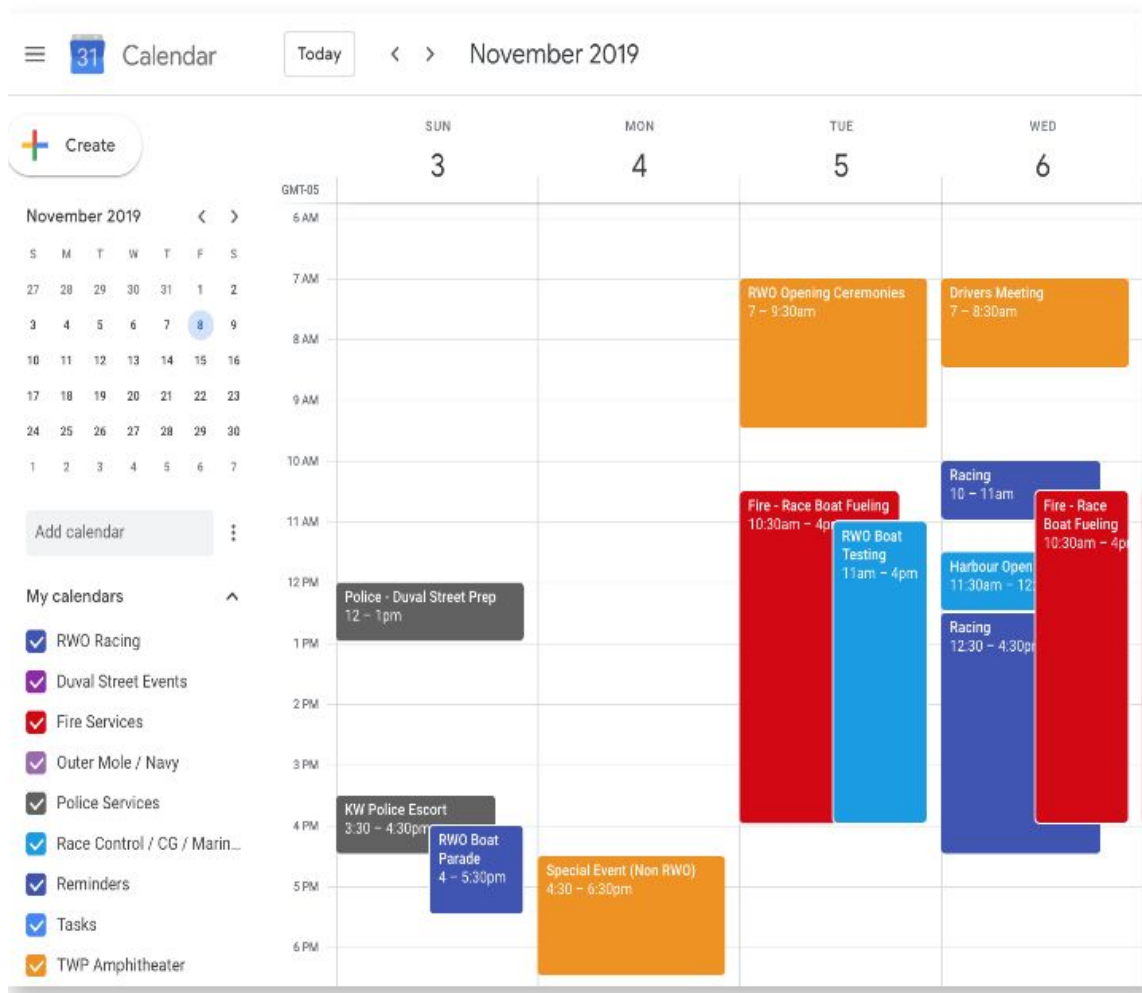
31 Calendar

Today < > November 2019

Create

November 2019 < >

| S | M | T | W | T | F | S |
|---|---|---|---|---|---|---|
| 27 | 28 | 29 | 30 | 31 | 1 | 2 |
| 3 | 4 | 5 | 6 | 7 | 8 | 9 |
| 10 | 11 | 12 | 13 | 14 | 15 | 16 |
| 17 | 18 | 19 | 20 | 21 | 22 | 23 |
| 24 | 25 | 26 | 27 | 28 | 29 | 30 |
| 1 | 2 | 3 | 4 | 5 | 6 | 7 |

Add calendar

My calendars

RWO Racing
Duval Street Events
Fire Services
Outer Mole / Navy
Police Services
Race Control / CG / Marin...
Reminders
Tasks
TWP Amphitheater

SUN 3
MON 4
TUE 5
WED 6

GMT-05
6 AM
7 AM
8 AM
9 AM
10 AM
11 AM
12 PM
1 PM
2 PM
3 PM
4 PM
5 PM
6 PM

Police - Duval Street Prep
12 – 1pm

KW Police Escort
3:30 – 4:30pm

RWO Boat Parade
4 – 5:30pm

Special Event (Non RWO)
4:30 – 6:30pm

RWO Opening Ceremonies
7 – 9:30am

Fire - Race Boat Fueling
10:30am – 4p

RWO Boat Testing
11am – 4pm

Drivers Meeting
7 – 8:30am

Racing
10 – 11am

Harbour Open
11:30am – 12

Racing
12:30 – 4:30p

Fire - Race Boat Fueling
10:30am – 4p